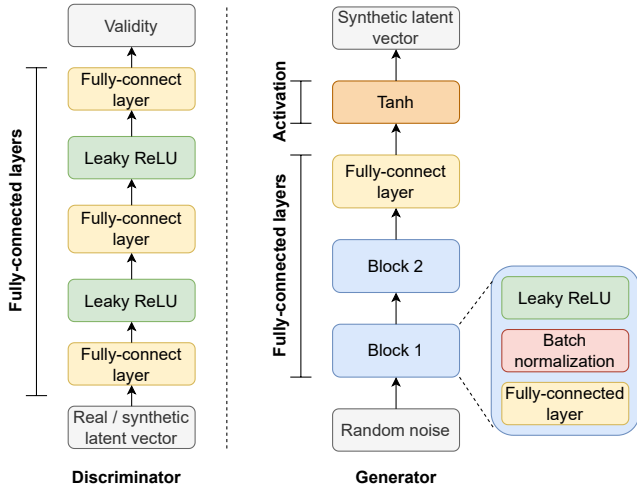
Validity

Fully-connect layer

Leaky ReLU

Fully-connect layer

Leaky ReLU

Fully-connect layer

Real / synthetic latent vector

Fully-connected layers

Discriminator

Synthetic latent vector

Activation

Tanh

Fully-connect layer

Block 2

Block 1

Random noise

Fully-connected layers

Leaky ReLU

Batch normalization

Fully-connected layer

Generator